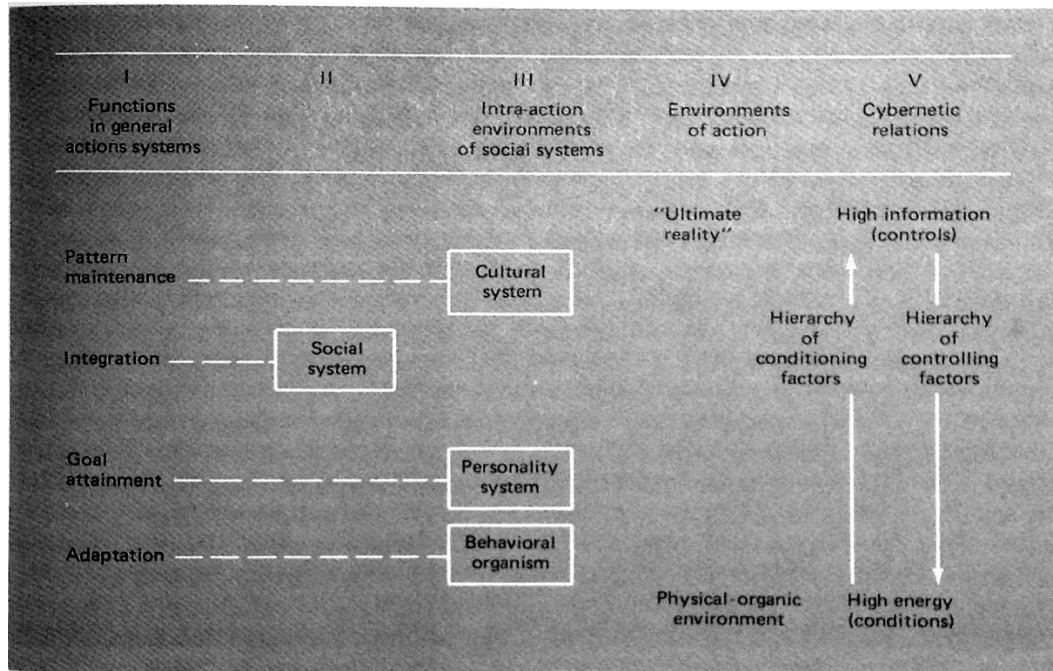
| I Functions in general actions systems | II | III Intra-action environments of social systems | IV Environments of action | V Cybernetic relations |
|---|---|---|---|---|

"Ultimate reality"

High information (controls)

Pattern maintenance

Cultural system

Hierarchy of conditioning factors

Hierarchy of controlling factors

Integration

Social system

Goal attainment

Personality system

Adaptation

Behavioral organism

Physical-organic environment

High energy (conditions)